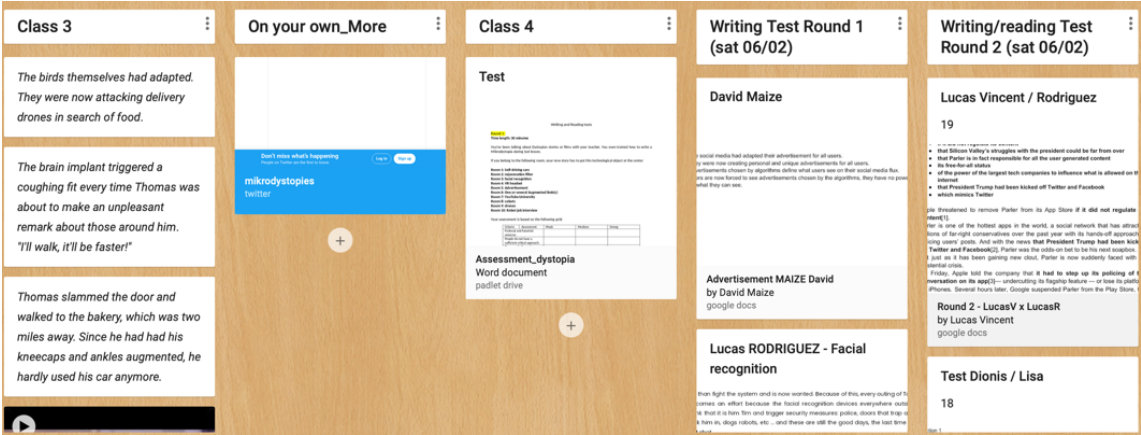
Class 3

The birds themselves had adapted. They were now attacking delivery drones in search of food.

The brain implant triggered a coughing fit every time Thomas was about to make an unpleasant remark about those around him. "I'll walk, it'll be faster!"

Thomas slammed the door and walked to the bakery, which was two miles away. Since he had had his kneecaps and ankles augmented, he hardly used his car anymore.

On your own_More

Don't miss what's happening
People on Twitter are the first to know.
Log in
Sign up

mikrodystopies
twitter

Class 4

Test

Writing and Reading tests

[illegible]

Assessment_dystopia
Word document
padlet drive

Writing Test Round 1 (sat 06/02)

David Maize

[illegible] social media had adapted their advertisement for all users. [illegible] were now creating personal and unique advertisements for all users. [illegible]dvertisements chosen by algorithms define what users see on their social media flux. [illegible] are now forced to see advertisements chosen by the algorithms, they have no pow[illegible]

Advertisement MAIZE David
by David Maize
google docs

Lucas RODRIGUEZ - Facial recognition

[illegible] fight the system and is now wanted. Because of this, every outing of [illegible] comes an effort because the facial recognition devices everywhere outs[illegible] that it is him and trigger security measures: police, doors that trap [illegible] him in, dogs robots, etc... and these are still the good days, the last time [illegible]

Writing/reading Test Round 2 (sat 06/02)

Lucas Vincent / Rodriguez

19

that Silicon Valley's struggles with the president could be far from over
that Parler is in fact responsible for all the user generated content
its free-for-all status
of the power of the largest tech companies to influence what is allowed on the internet
that President Trump had been kicked off Twitter and Facebook
which mimics Twitter

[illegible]le threatened to remove Parler from its App Store if it did not regulate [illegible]ntent[1]. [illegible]rler is one of the hottest apps in the world, a social network that has attract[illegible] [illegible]ions of far-right conservatives over the past year with its hands-off approach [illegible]icing users' posts. And with the news that President Trump had been kick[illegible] Twitter and Facebook[2], Parler was the odds-on bet to be his next soapbox. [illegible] but Parler has been gaining new clout, Parler is now suddenly faced with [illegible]tential crisis. Friday, Apple told the company that it had to step up its policing of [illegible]onversation on its app[3] — undercutting its flagship feature — or lose its platfo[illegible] iPhones. Several hours later, Google suspended Parler from the Play Store, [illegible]

Round 2 - LucasV x LucasR
by Lucas Vincent
google docs

Test Dionis / Lisa

18